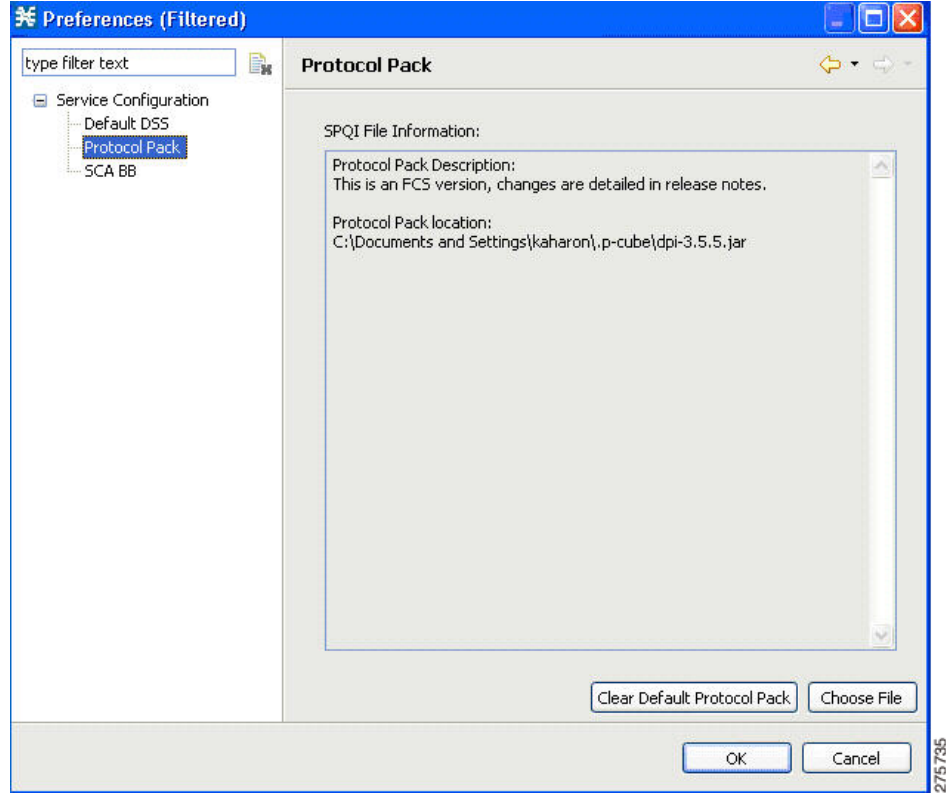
Preferences (Filtered)

type filter text

Service Configuration
Default DSS
Protocol Pack
SCA BB

Protocol Pack

SPQI File Information:

Protocol Pack Description:
This is an FCS version, changes are detailed in release notes.

Protocol Pack location:
C:\Documents and Settings\kaharon\.p-cube\dpi-3.5.5.jar

Clear Default Protocol Pack

Choose File

OK

Cancel

275735